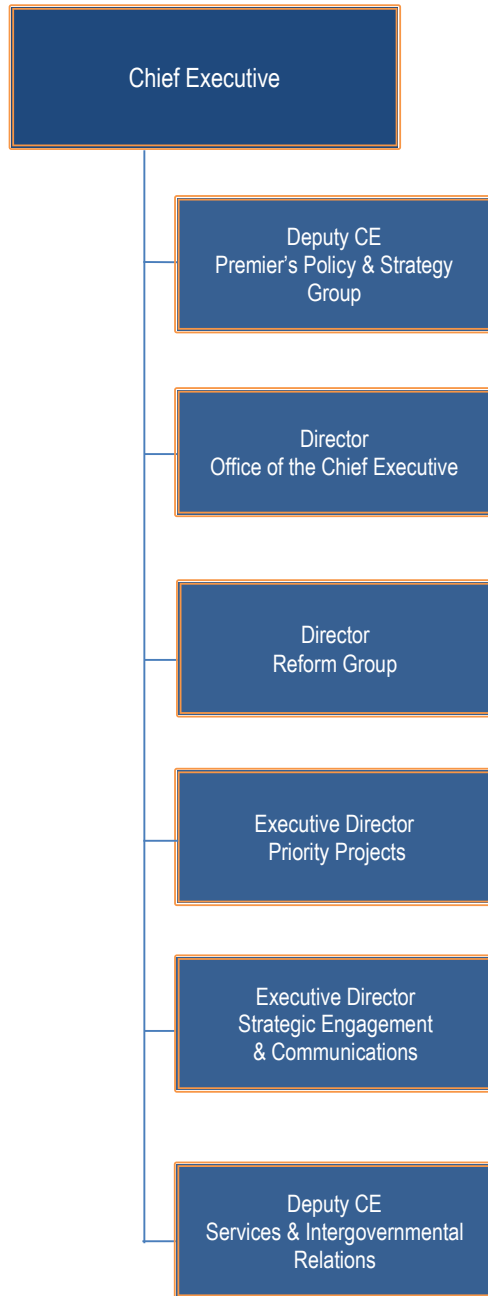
Chief Executive

Deputy CE
Premier’s Policy & Strategy Group

Director
Office of the Chief Executive

Director
Reform Group

Executive Director
Priority Projects

Executive Director
Strategic Engagement & Communications

Deputy CE
Services & Intergovernmental Relations